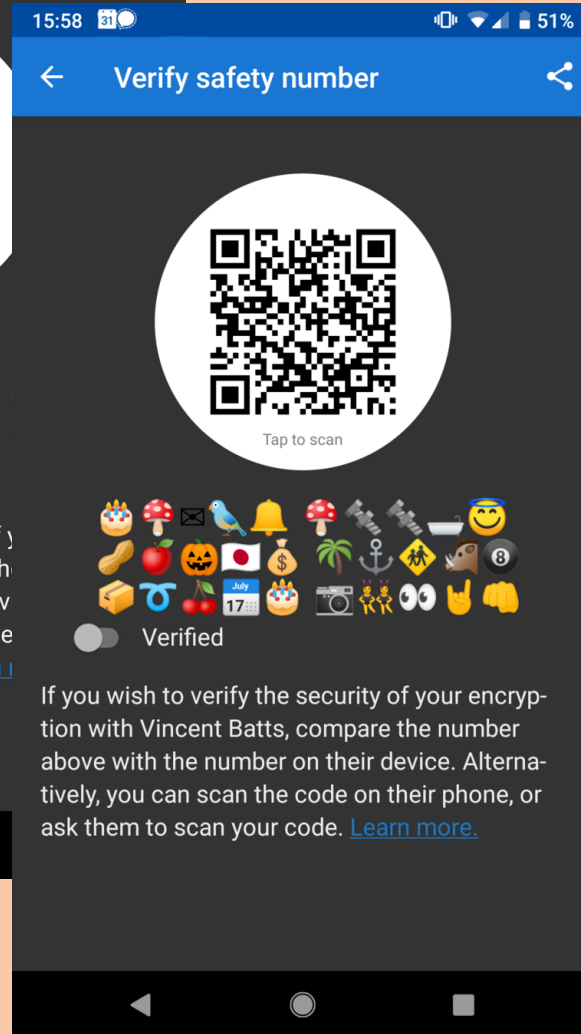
15:58 31 51%

Verify safety number

Tap to scan

🎂🍄✉️🦜🔔 🍄🔩🔩🛁😇
🥜🍎🎃🇯🇵💰 🌴⚓🚸🐗🎱
📦➰🍒📅🎂 📷👯👀🤘👊

July
17

Verified

If you wish to verify the security of your encryption with Vincent Batts, compare the number above with the number on their device. Alternatively, you can scan the code on their phone, or ask them to scan your code. Learn more.